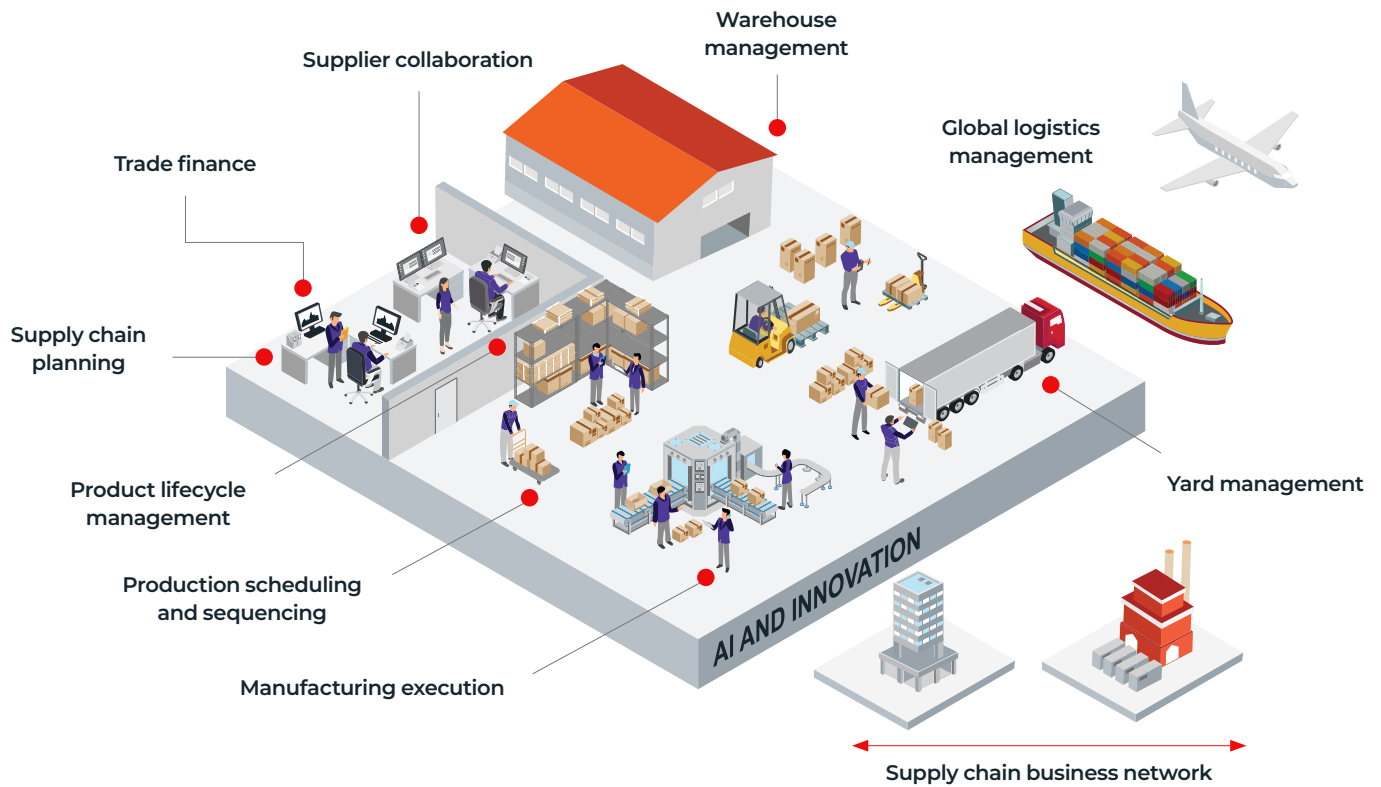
Warehouse management

Supplier collaboration

Trade finance

Global logistics management

Supply chain planning

Product lifecycle management

Production scheduling and sequencing

Manufacturing execution

Yard management

AI AND INNOVATION

Supply chain business network